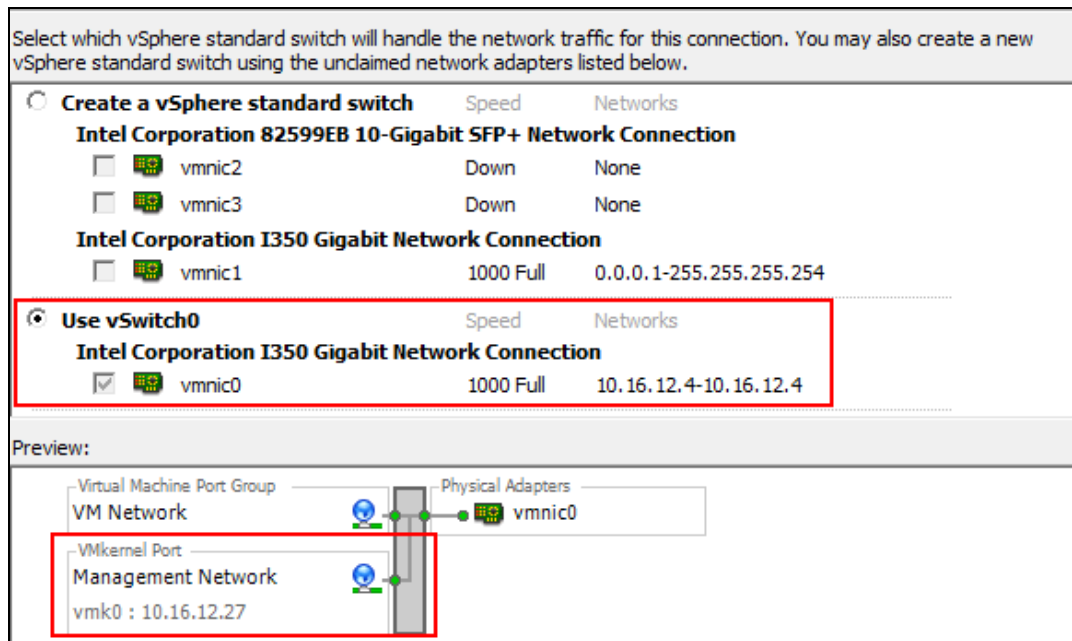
Select which vSphere standard switch will handle the network traffic for this connection. You may also create a new vSphere standard switch using the unclaimed network adapters listed below.

Create a vSphere standard switch Speed Networks

Intel Corporation 82599EB 10-Gigabit SFP+ Network Connection

| | Speed | Networks |
|---|---|---|
| vmnic2 | Down | None |
| vmnic3 | Down | None |

Intel Corporation I350 Gigabit Network Connection

| | Speed | Networks |
|---|---|---|
| vmnic1 | 1000 Full | 0.0.0.1-255.255.255.254 |

Use vSwitch0 Speed Networks

Intel Corporation I350 Gigabit Network Connection

| | Speed | Networks |
|---|---|---|
| vmnic0 | 1000 Full | 10.16.12.4-10.16.12.4 |

Preview:

Virtual Machine Port Group
VM Network

Physical Adapters
vmnic0

VMkernel Port
Management Network
vmk0 : 10.16.12.27